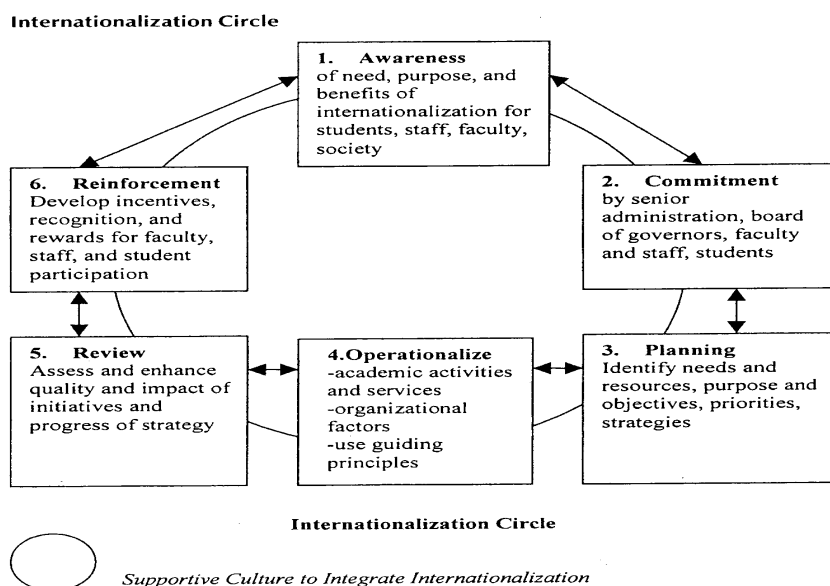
Internationalization Circle

1. Awareness
of need, purpose, and benefits of internationalization for students, staff, faculty, society

2. Commitment
by senior administration, board of governors, faculty and staff, students

3. Planning
Identify needs and resources, purpose and objectives, priorities, strategies

4.Operationalize
-academic activities and services
-organizational factors
-use guiding principles

5. Review
Assess and enhance quality and impact of initiatives and progress of strategy

6. Reinforcement
Develop incentives, recognition, and rewards for faculty, staff, and student participation

Internationalization Circle

Supportive Culture to Integrate Internationalization